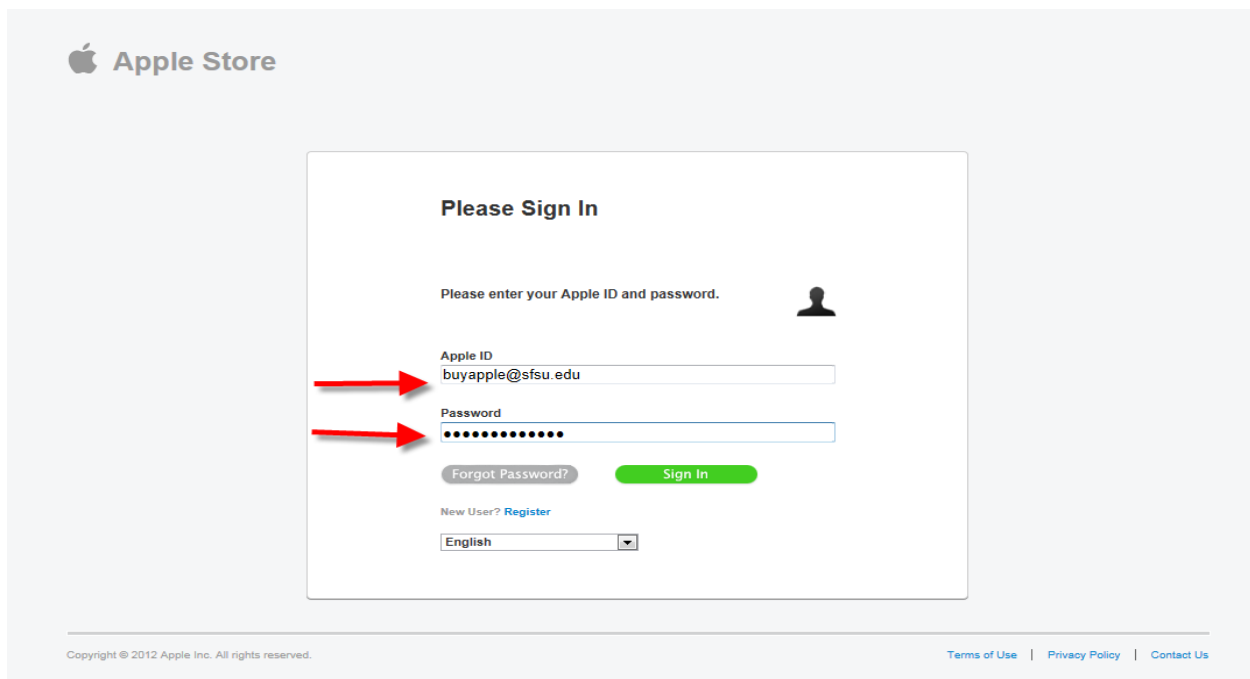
Apple Store

Please Sign In

Please enter your Apple ID and password.

Apple ID
buyapple@sfsu.edu

Password
●●●●●●●●●●●●●

Forgot Password?

Sign In

New User? Register

English

Copyright © 2012 Apple Inc. All rights reserved.

Terms of Use | Privacy Policy | Contact Us